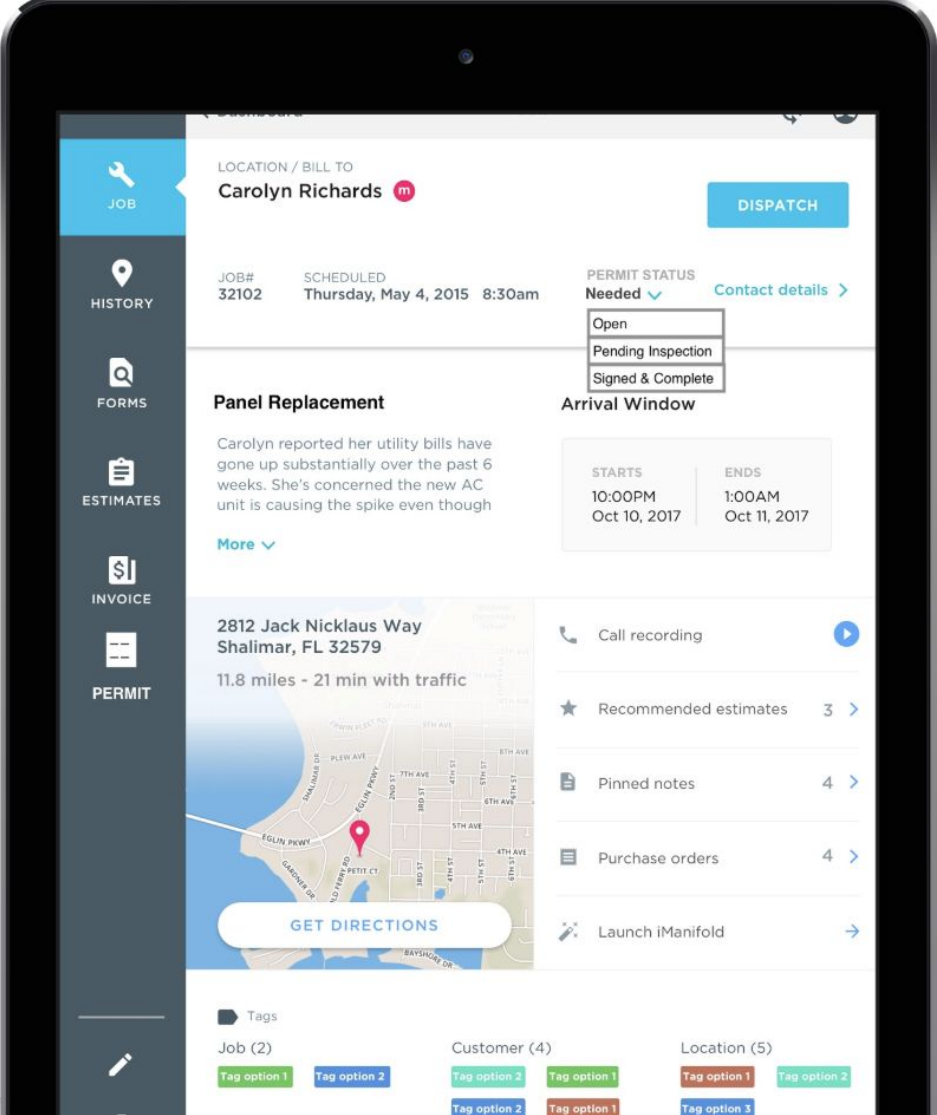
JOB

HISTORY

FORMS

ESTIMATES

INVOICE

PERMIT

LOCATION / BILL TO
Carolyn Richards

DISPATCH

JOB#
32102

SCHEDULED
Thursday, May 4, 2015 8:30am

PERMIT STATUS
Needed

Contact details

Open
Pending Inspection
Signed & Complete

Panel Replacement

Carolyn reported her utility bills have gone up substantially over the past 6 weeks. She's concerned the new AC unit is causing the spike even though

More

Arrival Window

STARTS
10:00PM
Oct 10, 2017

ENDS
1:00AM
Oct 11, 2017

2812 Jack Nicklaus Way
Shalimar, FL 32579
11.8 miles - 21 min with traffic

GET DIRECTIONS

Call recording

Recommended estimates 3

Pinned notes 4

Purchase orders 4

Launch iManifold

Tags

Job (2)
Tag option 1 Tag option 2

Customer (4)
Tag option 2 Tag option 1
Tag option 2 Tag option 1

Location (5)
Tag option 1 Tag option 2
Tag option 3